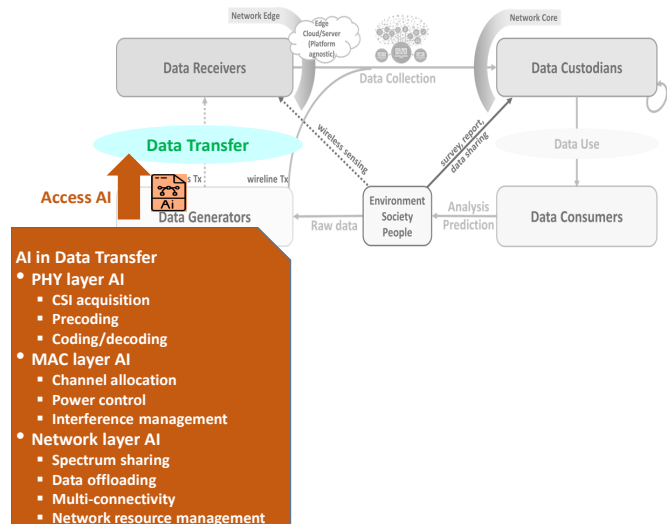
Network Edge

Edge Cloud/Server (Platform agnostic)

Network Core

Data Receivers

Data Collection

Data Custodians

Data Transfer

wireless sensing

survey, report, data sharing

Data Use

Access AI

s Tx

wireline Tx

Ai

Data Generators

Environment Society People

Analysis Prediction

Data Consumers

Raw data

AI in Data Transfer
• PHY layer AI
▪ CSI acquisition
▪ Precoding
▪ Coding/decoding
• MAC layer AI
▪ Channel allocation
▪ Power control
▪ Interference management
• Network layer AI
▪ Spectrum sharing
▪ Data offloading
▪ Multi-connectivity
▪ Network resource management